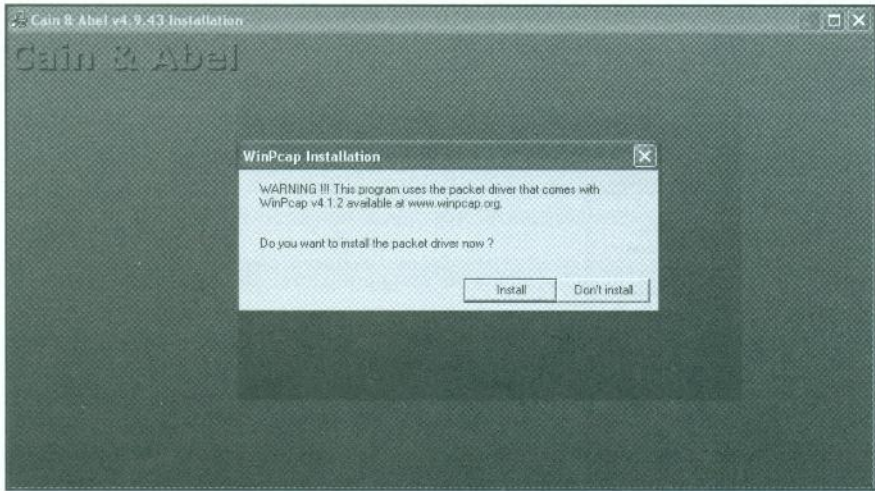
Cain & Abel v4.9.43 Installation

Cain & Abel

WinPcap Installation

WARNING !!! This program uses the packet driver that comes with WinPcap v4.1.2 available at www.winpcap.org.

Do you want to install the packet driver now ?

Install

Don't install